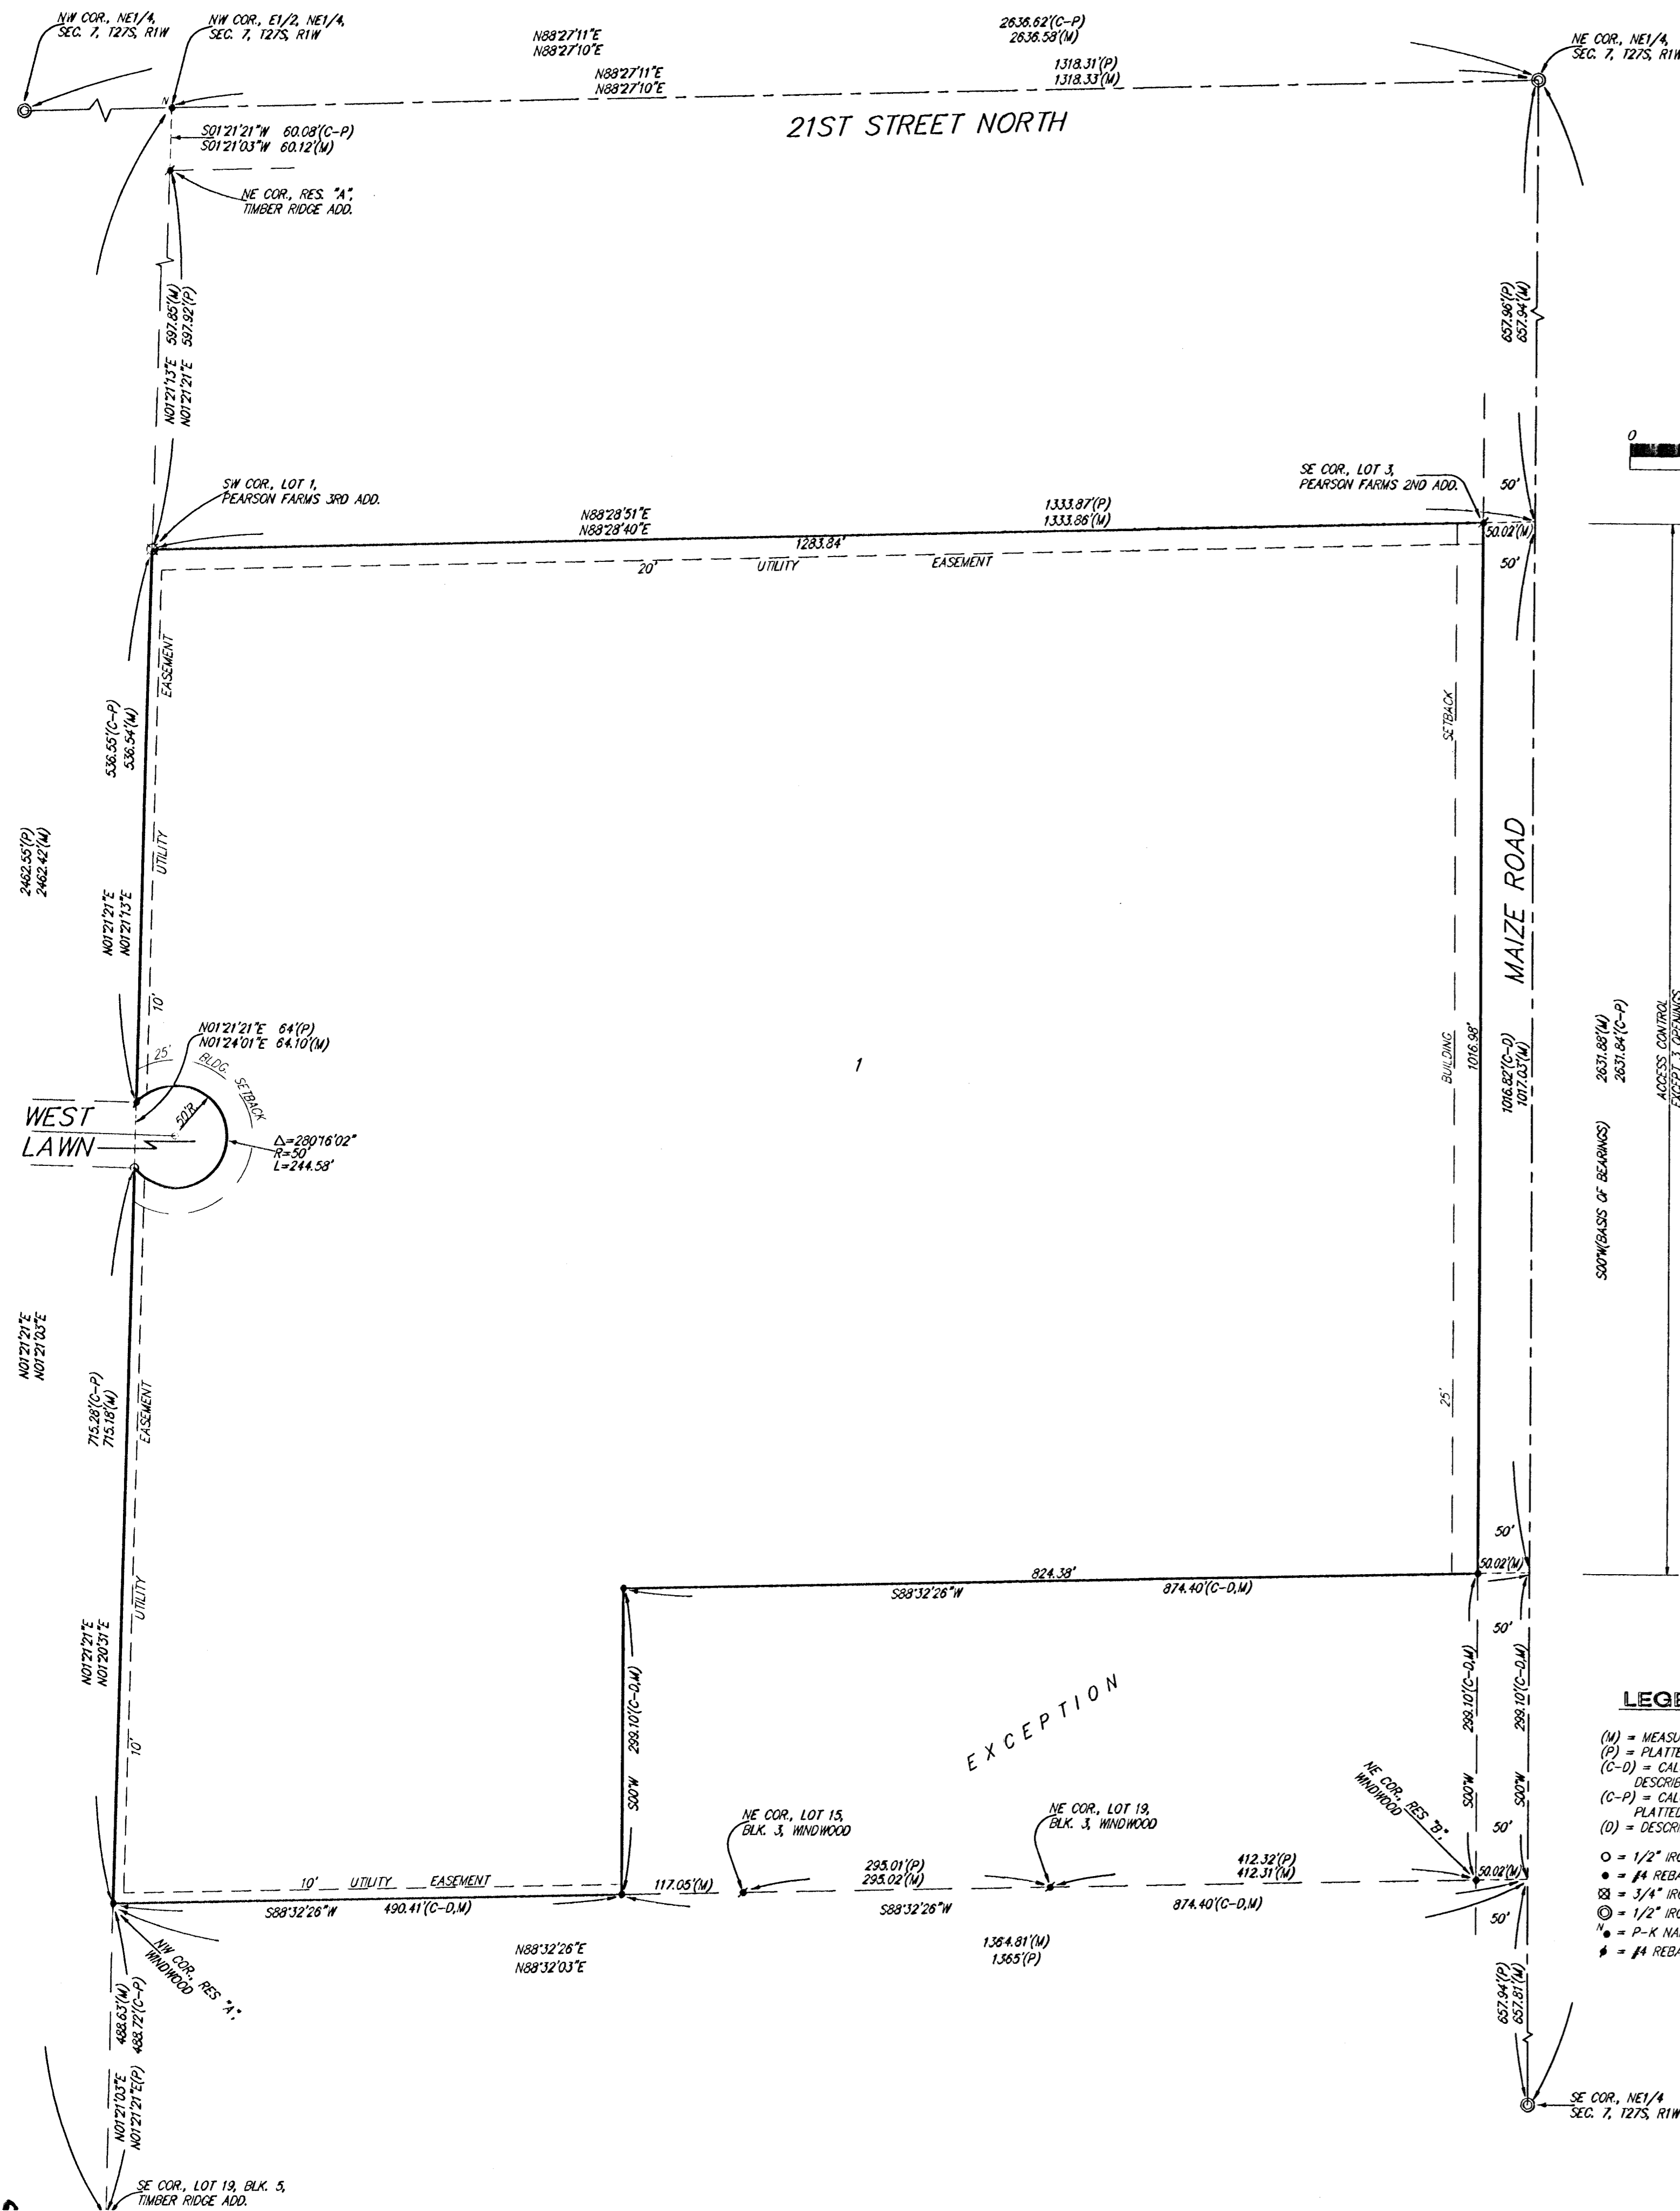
NW COR., NE1/4, SEC. 7, T27S, R1W

NW COR., E1/2, NE1/4, SEC. 7, T27S, R1W

N88°27'11"E
N88°27'10"E

2636.62'(C-P)
2636.58'(M)

N88°27'11"E
N88°27'10"E

1318.31'(P)
1318.33'(M)

NE COR., NE1/4, SEC. 7, T27S, R1W

21ST STREET NORTH

S01°21'21"W 60.08'(C-P)
S01°21'03"W 60.12'(M)

NE COR., RES. "A", TIMBER RIDGE ADD.

N01°21'13"E 597.85'(M)
N01°21'21"E 597.92'(P)

657.96'(P)
657.94'(M)

0

SW COR., LOT 1, PEARSON FARMS 3RD ADD.

SE COR., LOT 3, PEARSON FARMS 2ND ADD.

N88°28'51"E
N88°28'40"E

1333.87'(P)
1333.86'(M)

50'

1283.84'

50.02'(M)

20' UTILITY EASEMENT

50'

EASEMENT

536.55'(C-P)
536.54'(M)

SETBACK

2462.55'(P)
2462.42'(M)

UTILITY

N01°21'21"E
N01°21'13"E

MAIZE ROAD

10'

N01°21'21"E 64'(P)
N01°24'01"E 64.10'(M)

25'

BLDG. SETBACK

1

BUILDING 1016.98'

1016.82'(C-D)
1017.03'(M)

2631.88'(M)
2631.84'(C-P)

ACCESS CONTROL
EXCEPT 3 OPENINGS

WEST LAWN

50'R

Δ=280°16'02"
R=50'
L=244.58'

S00°W(BASIS OF BEARINGS)

N01°21'21"E
N01°21'03"E

715.28'(C-P)
715.18'(M)

EASEMENT

25'

50'

824.38'

50.02'(M)

S88°32'26"W

874.40'(C-D,M)

UTILITY

N01°21'21"E
N01°20'31"E

50'

299.10'(C-D,M)

299.10'(C-D,M)

299.10'(C-D,M)

EXCEPTION

LEGE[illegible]

(M) = MEASU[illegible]
(P) = PLATTE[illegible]
(C-D) = CAL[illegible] DESCRIB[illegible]
(C-P) = CAL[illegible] PLATTED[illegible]
(D) = DESCRI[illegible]

10'

S00°W

NE COR., RES. "B", WINDWOOD

S00°W

S00°W

NE COR., LOT 15, BLK. 3, WINDWOOD

NE COR., LOT 19, BLK. 3, WINDWOOD

50'

○ = 1/2" IRO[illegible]
● = #4 REBA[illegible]
⊠ = 3/4" IRO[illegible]
◎ = 1/2" IRO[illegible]
N● = P-K NA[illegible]
= #4 REBA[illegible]

10' UTILITY EASEMENT

117.05'(M)

295.01'(P)
295.02'(M)

412.32'(P)
412.31'(M)

50.02'(M)

S88°32'26"W

490.41'(C-D,M)

S88°32'26"W

874.40'(C-D,M)

50'

NW COR., RES "A", WINDWOOD

N88°32'26"E
N88°32'03"E

1364.81'(M)
1365'(P)

488.63'(M)
488.72'(C-P)

N01°21'03"E
N01°21'21"E(P)

657.94'(P)
657.81'(M)

SE COR., NE1/4 SEC. 7, T27S, R1W

SE COR., LOT 19, BLK. 5, TIMBER RIDGE ADD.